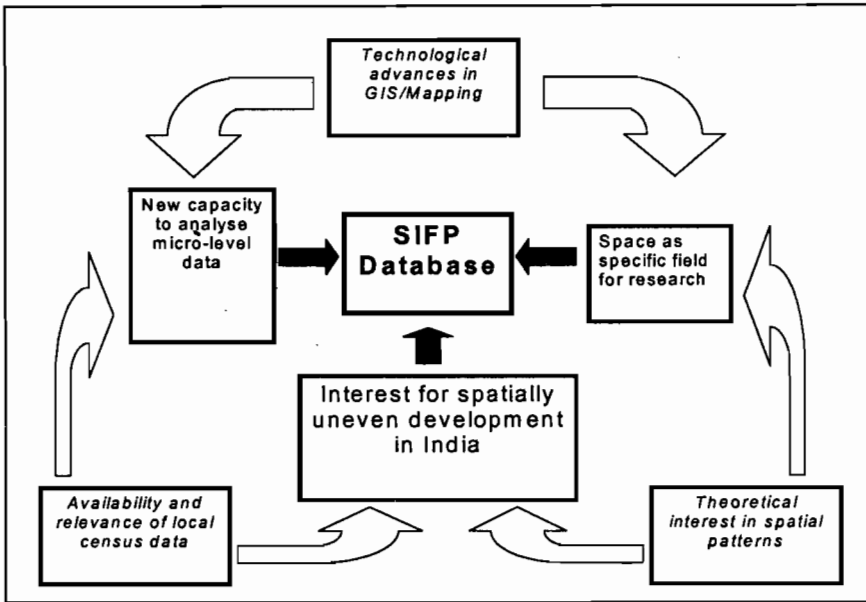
Technological advances in GIS/Mapping

New capacity to analyse micro-level data

SIFP Database

Space as specific field for research

Interest for spatially uneven development in India

Availability and relevance of local census data

Theoretical interest in spatial patterns